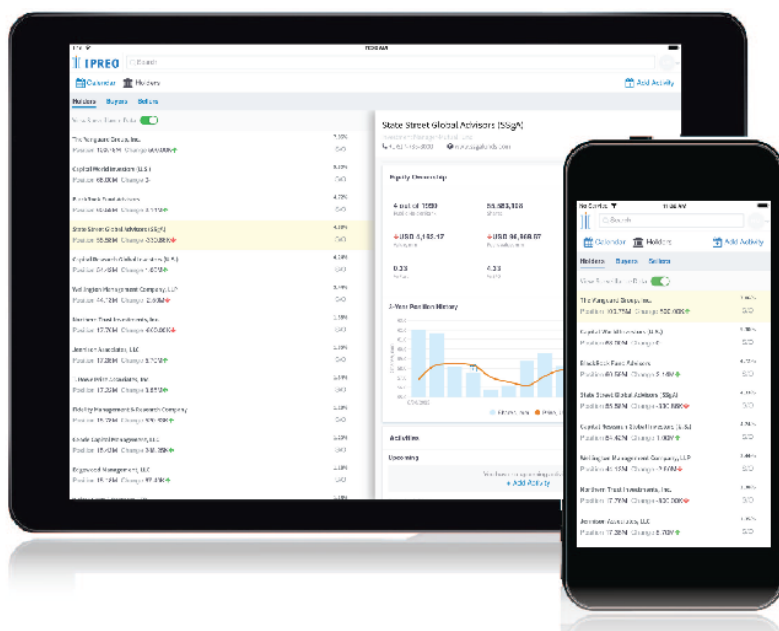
IPREO
Calendar Holders
Add Activity
Holders Buyers Sellers
The Vanguard Group, Inc.
Capital World Investors (U.S.)
BlackRock Fund Advisors
State Street Global Advisors (SSgA)
Capital Research Global Investors (U.S.)
Wellington Management Company, LLP
Northern Trust Investments, Inc.
Jennison Associates, LLC
Fidelity Management & Research Company
State Street Global Advisors (SSgA)
Equity Ownership
5-Year Position History
Activities
Upcoming
+ Add Activity

Search
Calendar Holders
Add Activity
Holders Buyers Sellers
The Vanguard Group, Inc.
Position 103.75M Change 530.000
Capital World Investors (U.S.)
Position 98.00M
BlackRock Fund Advisors
Position 60.58M Change 2.16M
State Street Global Advisors (SSgA)
Position 55.58M Change -330.888
Capital Research Global Investors (U.S.)
Position 54.42M Change 1.06M
Wellington Management Company, LLP
Position 45.15M Change 2.67M
Northern Trust Investments, Inc.
Position 17.78M Change -530.000
Jennison Associates, LLC
Position 17.28M Change 5.70M